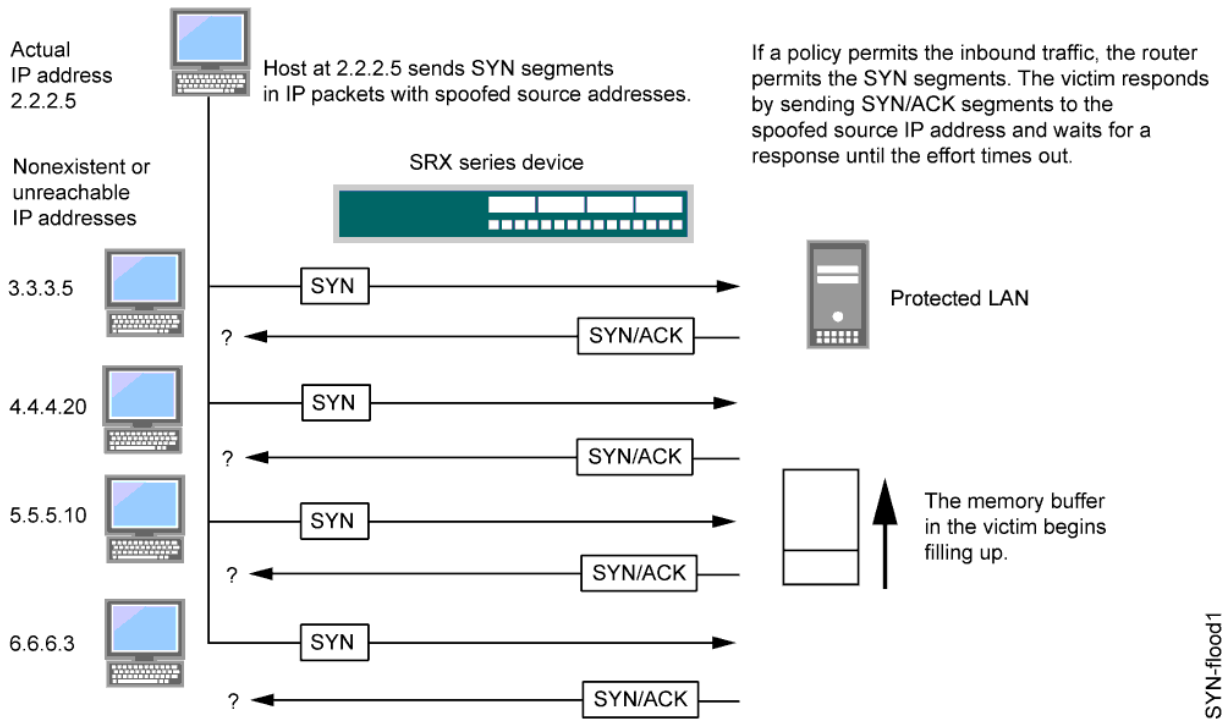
Actual IP address 2.2.2.5

Host at 2.2.2.5 sends SYN segments in IP packets with spoofed source addresses.

If a policy permits the inbound traffic, the router permits the SYN segments. The victim responds by sending SYN/ACK segments to the spoofed source IP address and waits for a response until the effort times out.

Nonexistent or unreachable IP addresses

SRX series device

3.3.3.5

SYN

Protected LAN

?

SYN/ACK

4.4.4.20

SYN

?

SYN/ACK

5.5.5.10

SYN

The memory buffer in the victim begins filling up.

?

SYN/ACK

6.6.6.3

SYN

?

SYN/ACK

SYN-flood1